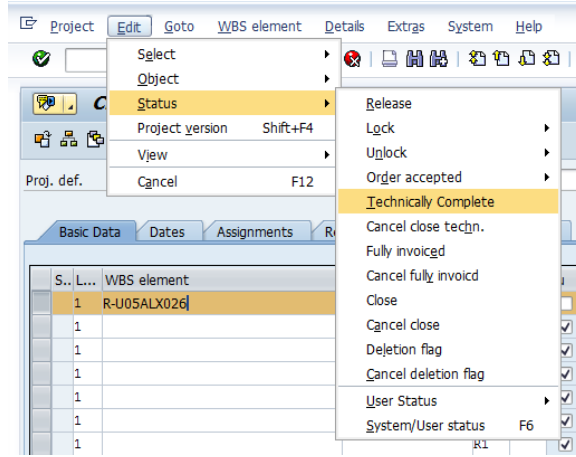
Project Edit Goto WBS element Details Extras System Help

Select
Object
Status
Project version Shift+F4
View
Cancel F12

Release
Lock
Unlock
Order accepted
Technically Complete
Cancel close techn.
Fully invoiced
Cancel fully invoicd
Close
Cancel close
Deletion flag
Cancel deletion flag
User Status
System/User status F6

C

Proj. def.

Basic Data Dates Assignments R

| S.. | L... | WBS element |
|---|---|---|
| | 1 | R-U05ALX026 |
| | 1 | |
| | 1 | |
| | 1 | |
| | 1 | |
| | 1 | |
| | 1 | |
| | 1 | |

R1